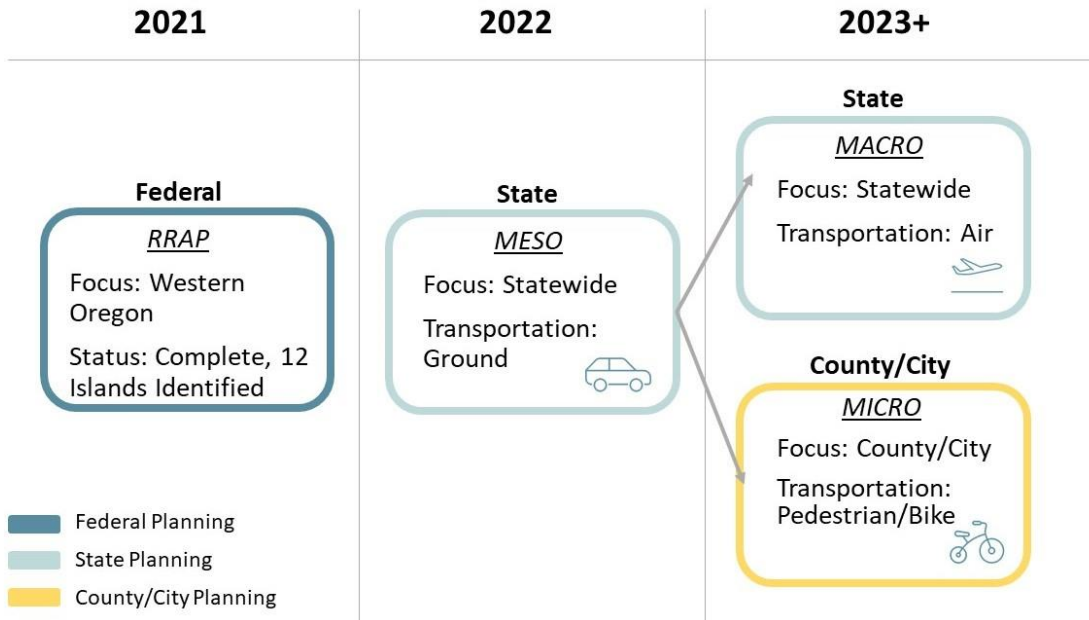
2021

2022

2023+

Federal

RRAP

Focus: Western Oregon

Status: Complete, 12 Islands Identified

State

MESO

Focus: Statewide

Transportation: Ground

State

MACRO

Focus: Statewide

Transportation: Air

County/City

MICRO

Focus: County/City

Transportation: Pedestrian/Bike

Federal Planning

State Planning

County/City Planning